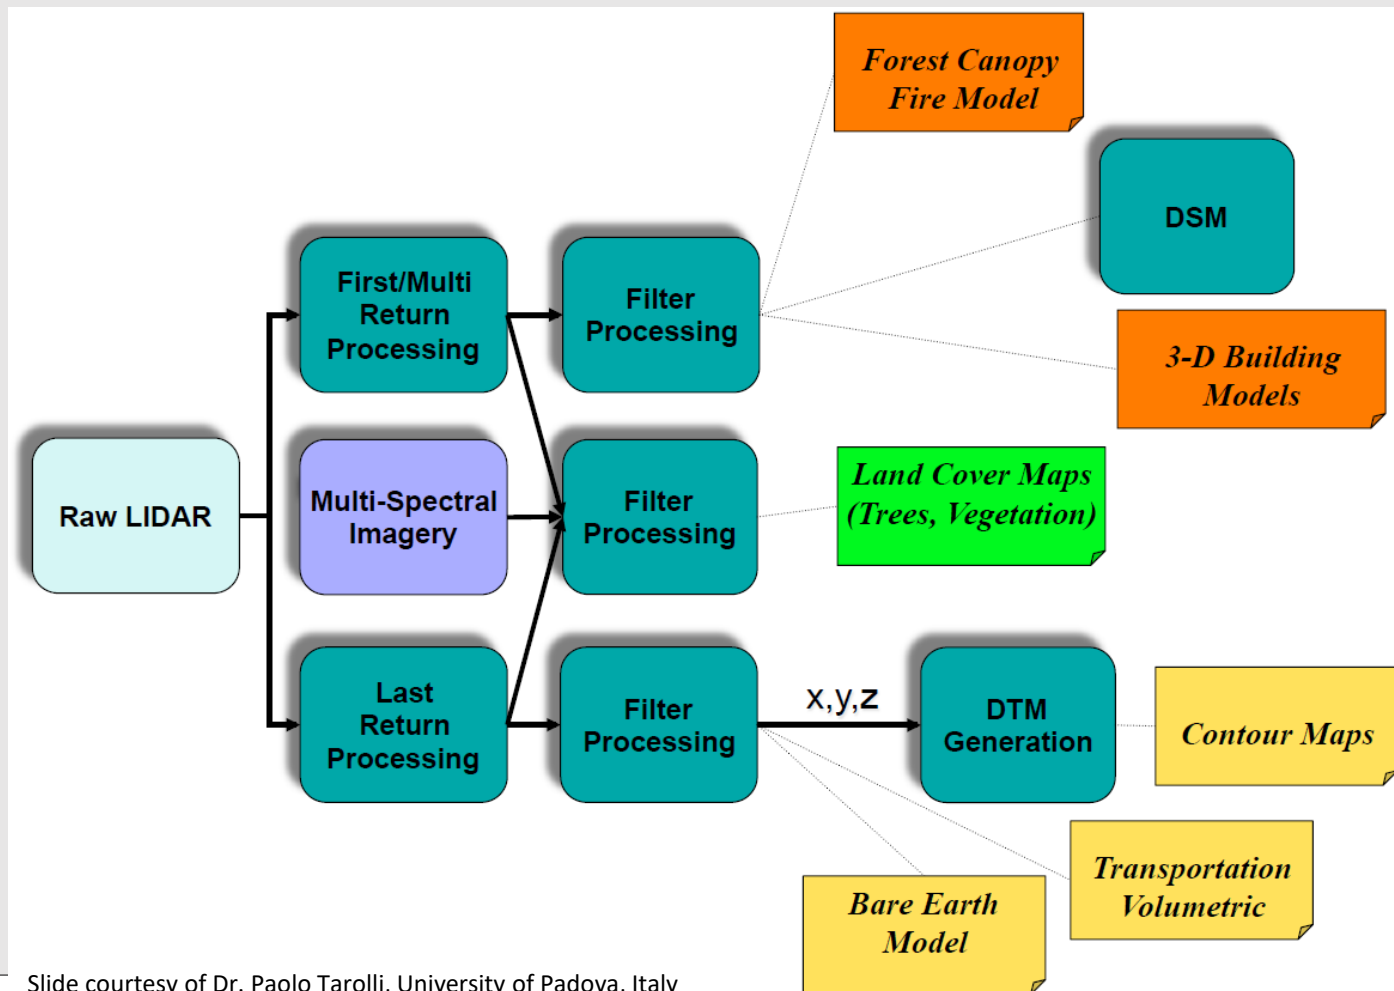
Forest Canopy Fire Model

DSM

First/Multi Return Processing

Filter Processing

3-D Building Models

Raw LIDAR

Multi-Spectral Imagery

Filter Processing

Land Cover Maps (Trees, Vegetation)

Last Return Processing

Filter Processing

x,y,z

DTM Generation

Contour Maps

Transportation Volumetric

Bare Earth Model

Slide courtesy of Dr. Paolo Tarolli, University of Padova, Italy